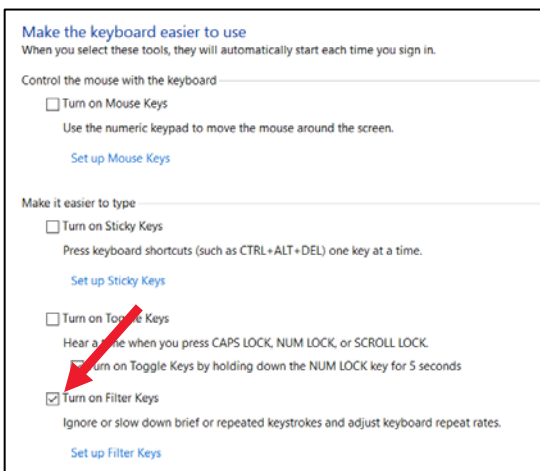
Make the keyboard easier to use
When you select these tools, they will automatically start each time you sign in.

Control the mouse with the keyboard

Turn on Mouse Keys

Use the numeric keypad to move the mouse around the screen.

Set up Mouse Keys

Make it easier to type

Turn on Sticky Keys

Press keyboard shortcuts (such as CTRL+ALT+DEL) one key at a time.

Set up Sticky Keys

Turn on To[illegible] Keys

Hear a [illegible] when you press CAPS LOCK, NUM LOCK, or SCROLL LOCK.

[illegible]urn on Toggle Keys by holding down the NUM LOCK key for 5 seconds

Turn on Filter Keys

Ignore or slow down brief or repeated keystrokes and adjust keyboard repeat rates.

Set up Filter Keys